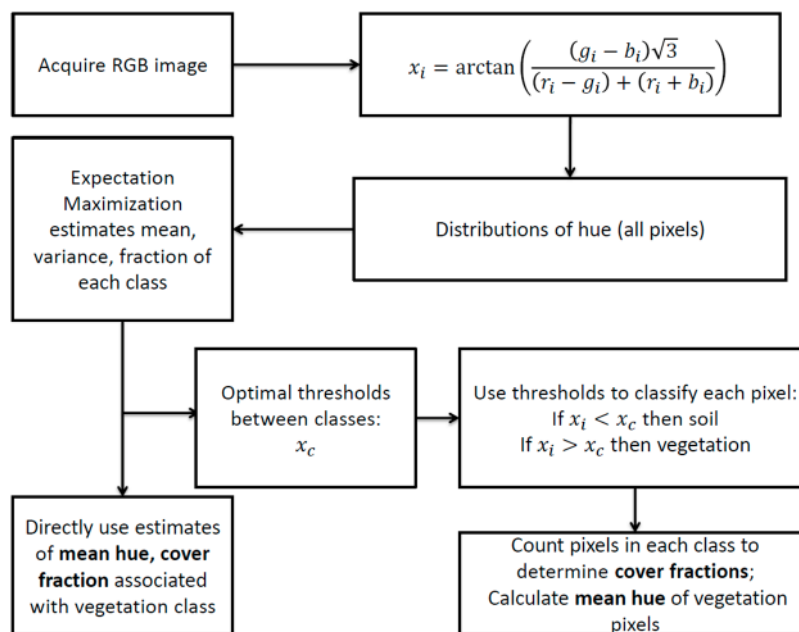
Acquire RGB image

$x_i = \arctan\left(\frac{(g_i - b_i)\sqrt{3}}{(r_i - g_i) + (r_i + b_i)}\right)$

Distributions of hue (all pixels)

Expectation Maximization estimates mean, variance, fraction of each class

Optimal thresholds between classes: $x_c$

Use thresholds to classify each pixel: If $x_i < x_c$ then soil If $x_i > x_c$ then vegetation

Directly use estimates of **mean hue, cover fraction** associated with vegetation class

Count pixels in each class to determine **cover fractions**; Calculate **mean hue** of vegetation pixels